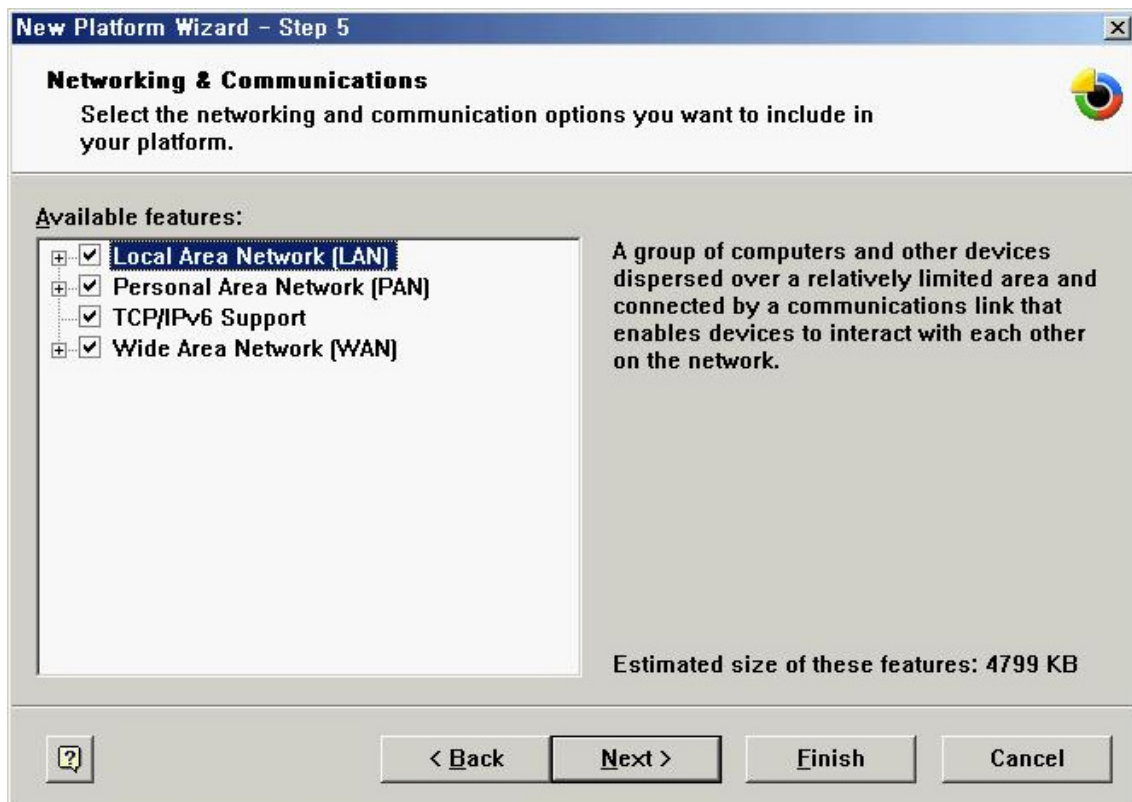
New Platform Wizard - Step 5

Networking & Communications

Select the networking and communication options you want to include in your platform.

Available features:

Local Area Network (LAN)
Personal Area Network (PAN)
TCP/IPv6 Support
Wide Area Network (WAN)

A group of computers and other devices dispersed over a relatively limited area and connected by a communications link that enables devices to interact with each other on the network.

Estimated size of these features: 4799 KB

< Back
Next >
Finish
Cancel